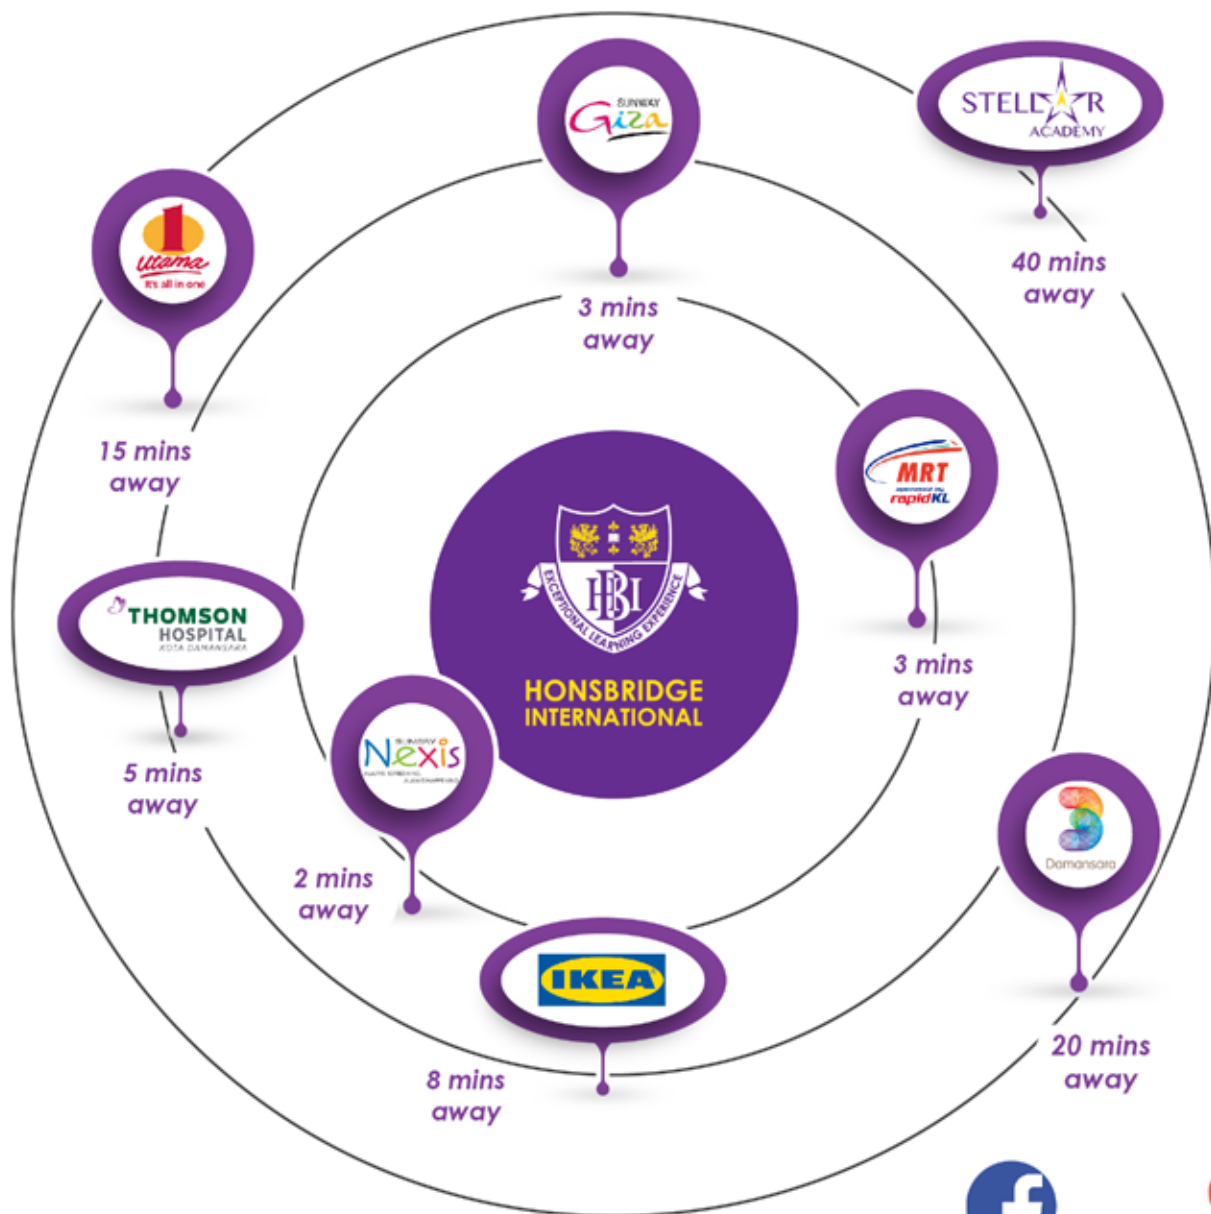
SUNWAY Giza

STELLAR ACADEMY

1 utama It's all in one

3 mins away

40 mins away

15 mins away

MRT rapidKL

HBI

EXCEPTIONAL LEARNING EXPERIENCE

HONSBRIDGE INTERNATIONAL

THOMSON HOSPITAL KOTA DAMANSARA

3 mins away

SUNWAY Nexis

5 mins away

3 Damansara

2 mins away

IKEA

8 mins away

20 mins away